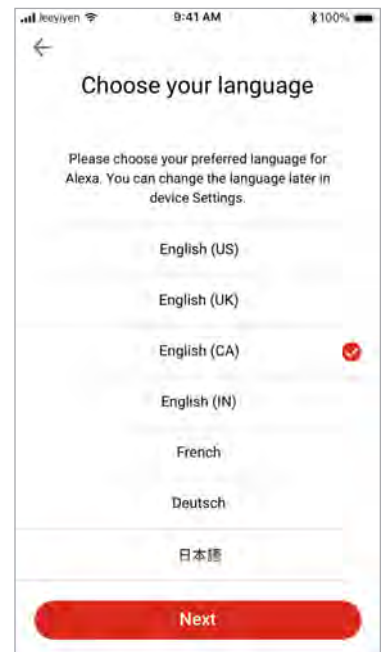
Jeeyiyen 9:41 AM 100%

←

Choose your language

Please choose your preferred language for Alexa. You can change the language later in device Settings.

English (US)

English (UK)

English (CA)

English (IN)

French

Deutsch

日本語

Next